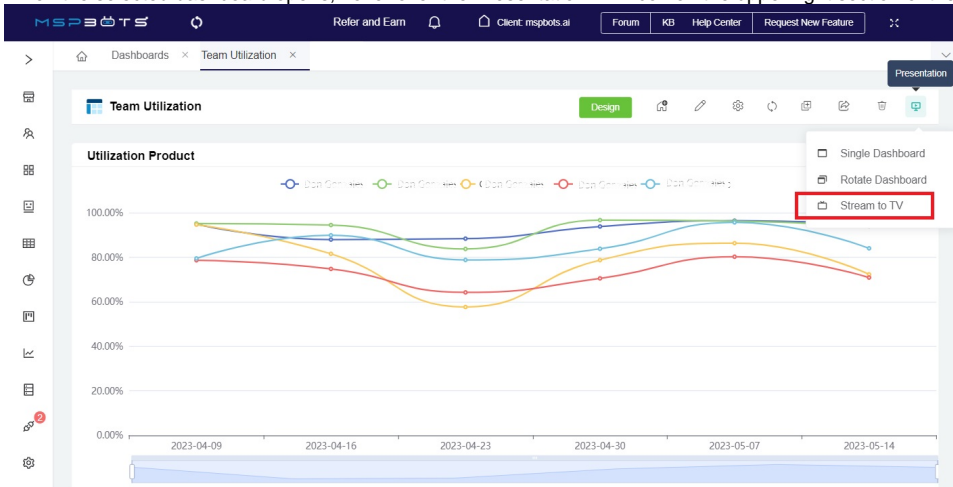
MSPBOTS
Refer and Earn
Client: mspbots.ai
Forum
KB
Help Center
Request New Feature

Dashboards × Team Utilization ×

Presentation

Team Utilization
Design

Utilization Product

Single Dashboard
Rotate Dashboard
Stream to TV

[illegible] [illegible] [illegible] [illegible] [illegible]

100.00%
80.00%
60.00%
40.00%
20.00%
0.00%

2023-04-09
2023-04-16
2023-04-23
2023-04-30
2023-05-07
2023-05-14

2